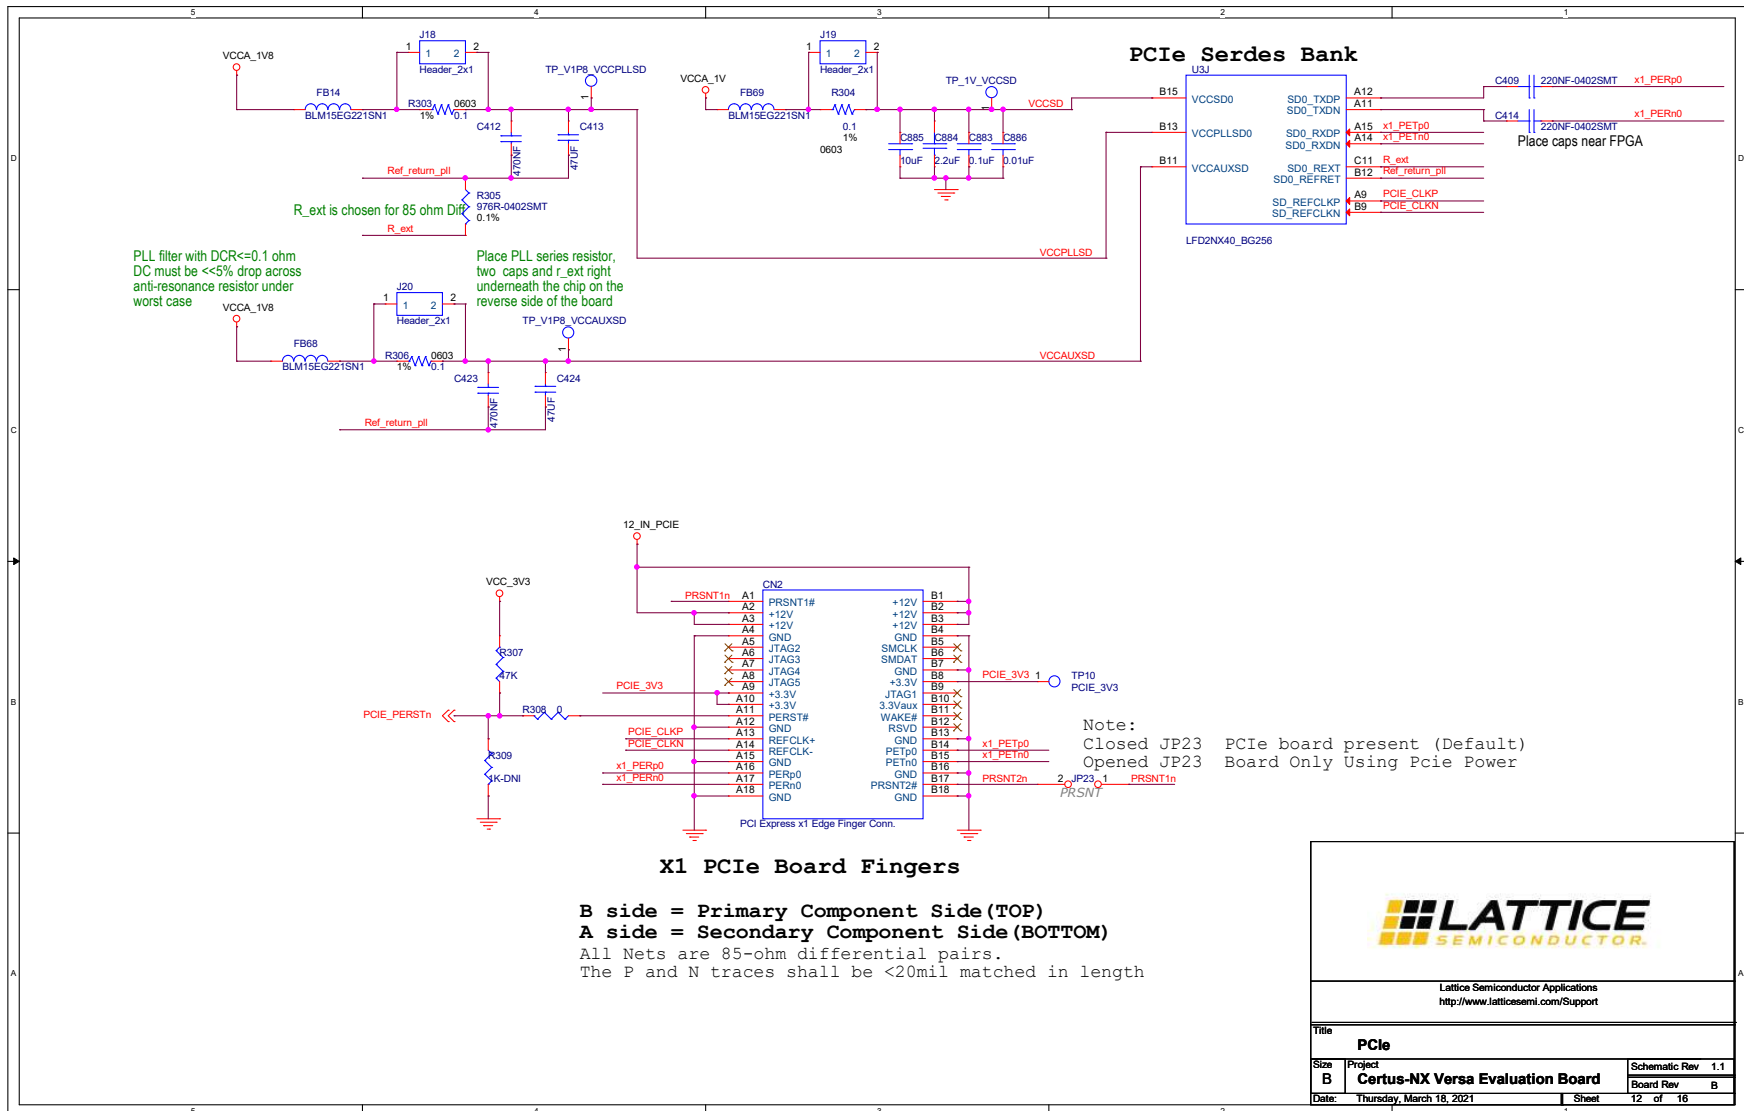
5 4 3 2 1

PCIe Serdes Bank

VCCA_1V8
J18
1 2
Header_2x1
TP_V1P8_VCCPLLSD
FB14
BLM15EG221SN1
R303 0603
1% 0.1
C412
C413
470NF
47UF
Ref_return_pll
R305
976R-0402SMT
0.1%
R_ext is chosen for 85 ohm Diff
R_ext

VCCA_1V
J19
1 2
Header_2x1
FB69
BLM15EG221SN1
R304
0.1
1%
0603
TP_1V_VCCSD
VCCSD
C885 C884 C883 C886
10uF 2.2uF 0.1uF 0.01uF

U3J
B15 VCCSD0
B13 VCCPLLSD0
B11 VCCAUXSD
SD0_TXDP A12
SD0_TXDN A11
SD0_RXDP A15
SD0_RXDN A14
SD0_REXT C11
SD0_REFRET B12
SD_REFCLKP A9
SD_REFCLKN B9
LFD2NX40_BG256
x1_PETp0
x1_PETn0
R_ext
Ref_return_pll
PCIE_CLKP
PCIE_CLKN
C409 220NF-0402SMT x1_PERp0
C414 220NF-0402SMT x1_PERn0
Place caps near FPGA

VCCPLLSD

PLL filter with DCR<=0.1 ohm
DC must be <<5% drop across
anti-resonance resistor under
worst case

Place PLL series resistor,
two caps and r_ext right
underneath the chip on the
reverse side of the board

VCCA_1V8
J20
1 2
Header_2x1
TP_V1P8_VCCAUXSD
FB68
BLM15EG221SN1
R306 0603
1% 0.1
C423
C424
470NF
47UF
Ref_return_pll
VCCAUXSD

D C B A

12_IN_PCIE
VCC_3V3
R307
47K
PCIE_PERSTn
R308 0
R309
1K-DNI
CN2
PRSNT1n A1 PRSNT1#
A2 +12V
A3 +12V
A4 GND
A5 JTAG2
A6 JTAG3
A7 JTAG4
A8 JTAG5
PCIE_3V3 A9 +3.3V
A10 +3.3V
A11 PERST#
A12 GND
PCIE_CLKP A13 REFCLK+
PCIE_CLKN A14 REFCLK-
A15 GND
x1_PERp0 A16 PERp0
x1_PERn0 A17 PERn0
A18 GND
+12V B1
+12V B2
+12V B3
GND B4
SMCLK B5
SMDAT B6
GND B7
+3.3V B8
JTAG1 B9
3.3Vaux B10
WAKE# B11
RSVD B12
GND B13
PETp0 B14
PETn0 B15
GND B16
PRSNT2# B17
GND B18
PCI Express x1 Edge Finger Conn.
PCIE_3V3 1 TP10 PCIE_3V3
x1_PETp0
x1_PETn0
PRSNT2n 2 JP23 1 PRSNT1n
PRSNT

Note:
Closed JP23 PCIe board present (Default)
Opened JP23 Board Only Using Pcie Power

X1 PCIe Board Fingers

B side = Primary Component Side(TOP)
A side = Secondary Component Side(BOTTOM)
All Nets are 85-ohm differential pairs.
The P and N traces shall be <20mil matched in length

LATTICE
SEMICONDUCTOR
Lattice Semiconductor Applications
http://www.latticesemi.com/Support
Title
PCIe
Size B
Project
Certus-NX Versa Evaluation Board
Schematic Rev 1.1
Board Rev B
Date: Thursday, March 18, 2021
Sheet 12 of 16